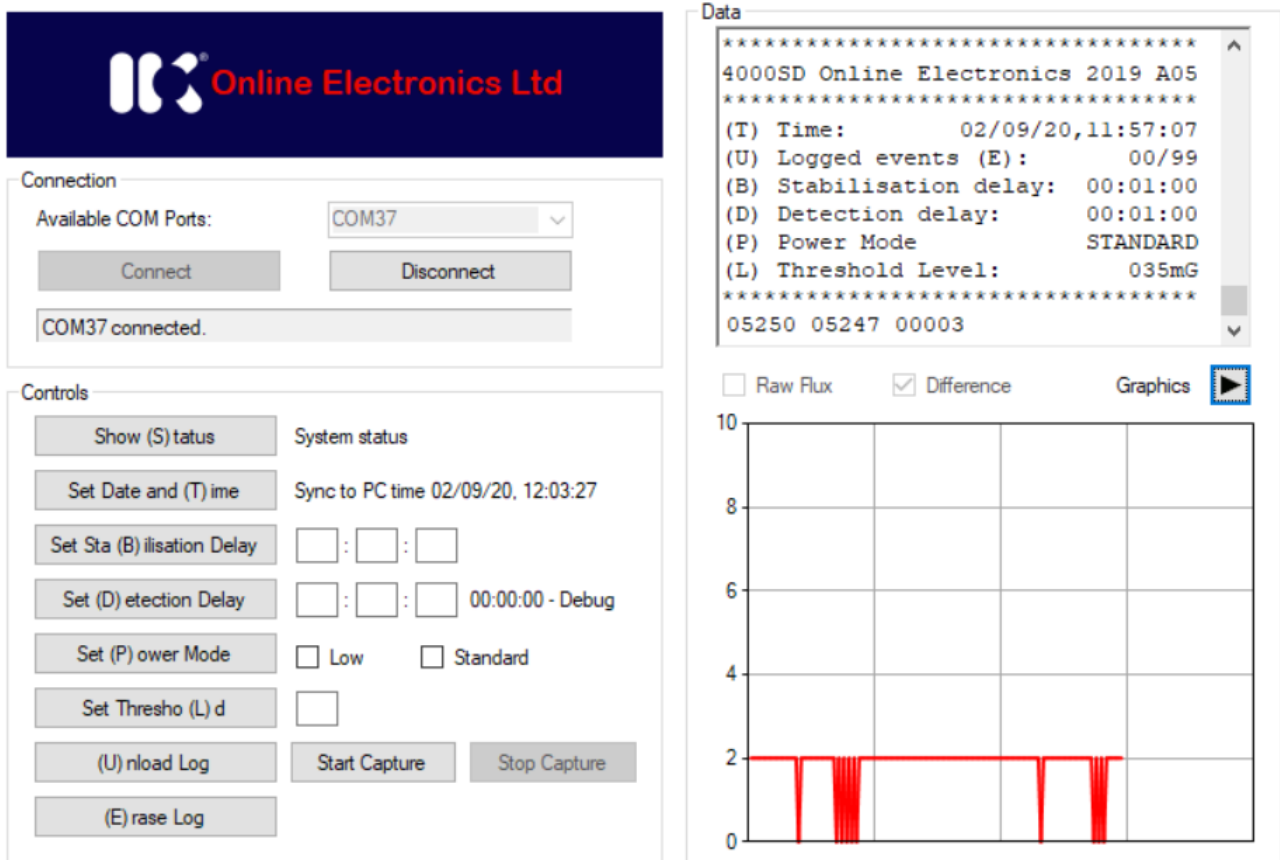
Online Electronics Ltd

Connection

Available COM Ports: COM37

Connect

Disconnect

COM37 connected.

Controls

Show (S) tatus System status

Set Date and (T) ime Sync to PC time 02/09/20, 12:03:27

Set Sta (B) ilisation Delay : :

Set (D) etection Delay : : 00:00:00 - Debug

Set (P) ower Mode Low Standard

Set Thresho (L) d

(U) nload Log Start Capture Stop Capture

(E) rase Log

Data

**********************************
4000SD Online Electronics 2019 A05
**********************************
(T) Time: 02/09/20,11:57:07
(U) Logged events (E): 00/99
(B) Stabilisation delay: 00:01:00
(D) Detection delay: 00:01:00
(P) Power Mode STANDARD
(L) Threshold Level: 035mG
**********************************
05250 05247 00003

Raw Flux Difference Graphics

10
8
6
4
2
0